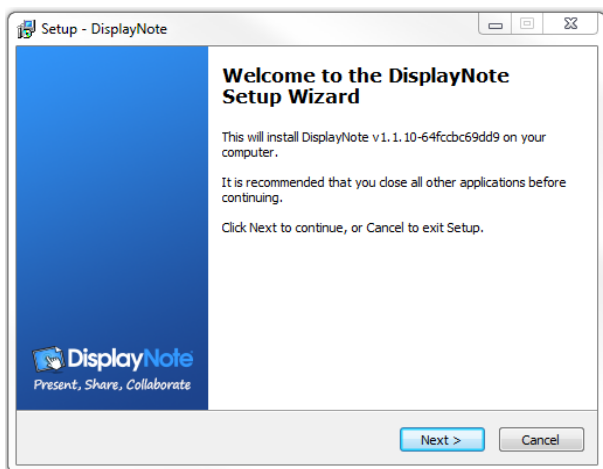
Setup - DisplayNote

DisplayNote
Present, Share, Collaborate

Welcome to the DisplayNote Setup Wizard

This will install DisplayNote v1.1.10-64fccbc69dd9 on your computer.

It is recommended that you close all other applications before continuing.

Click Next to continue, or Cancel to exit Setup.

Next >
Cancel